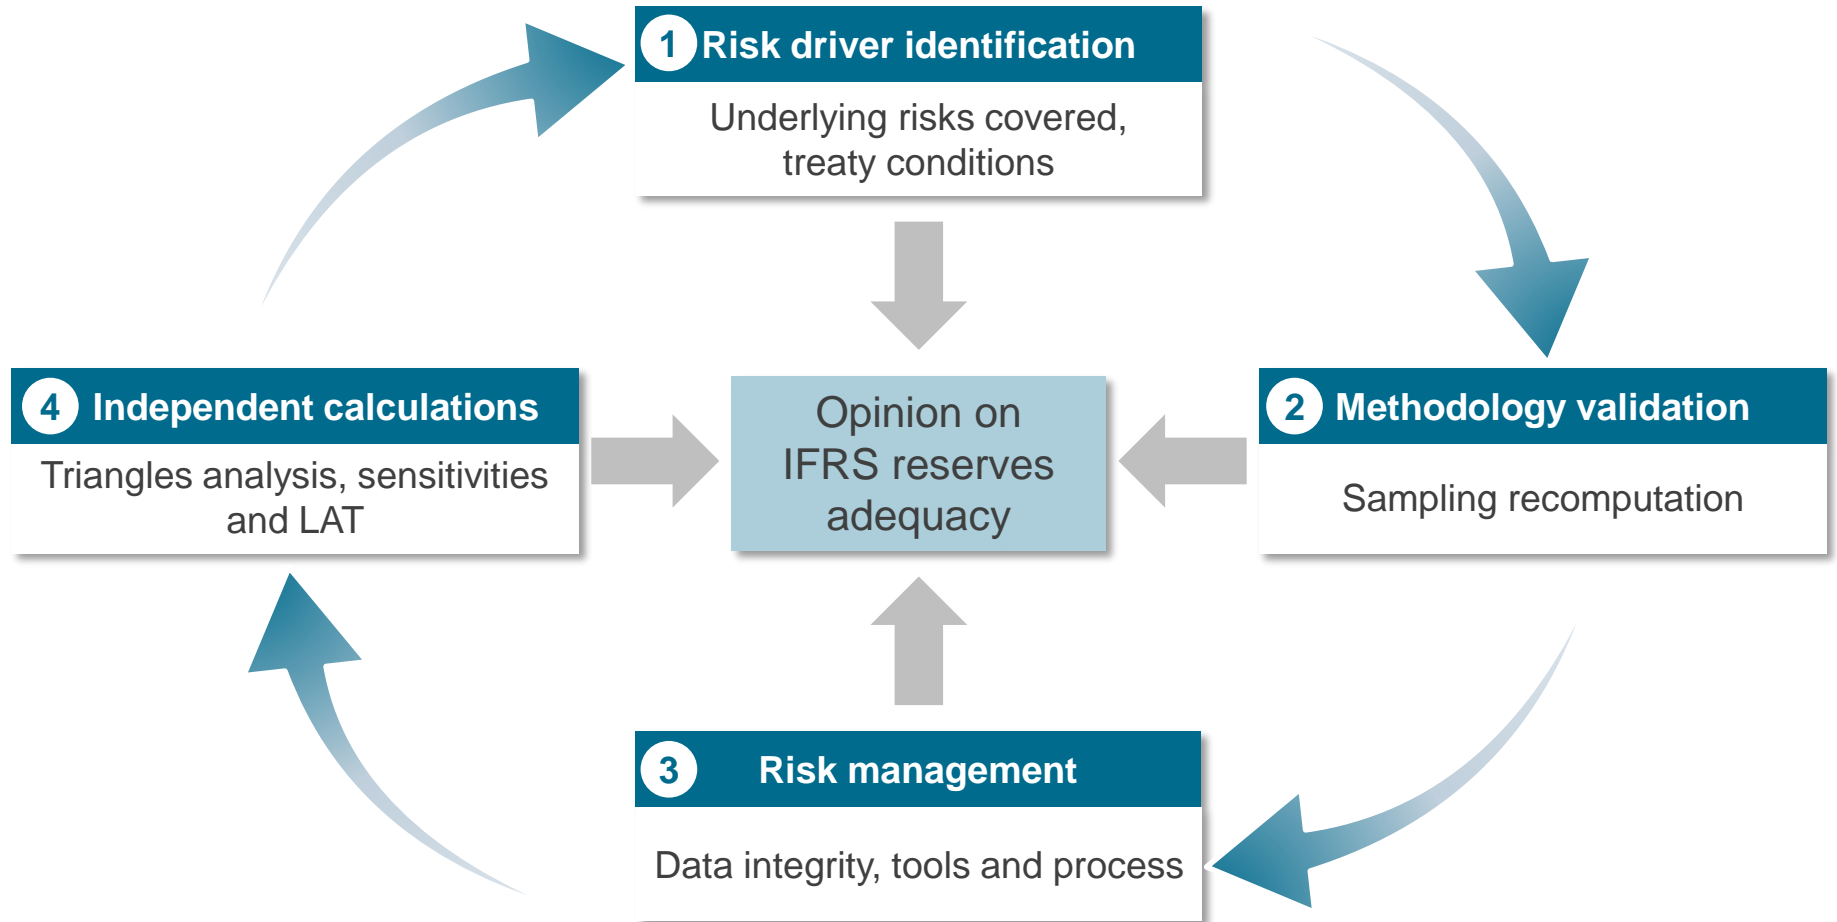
1 Risk driver identification

Underlying risks covered, treaty conditions

4 Independent calculations

Triangles analysis, sensitivities and LAT

Opinion on IFRS reserves adequacy

2 Methodology validation

Sampling recomputation

3 Risk management

Data integrity, tools and process